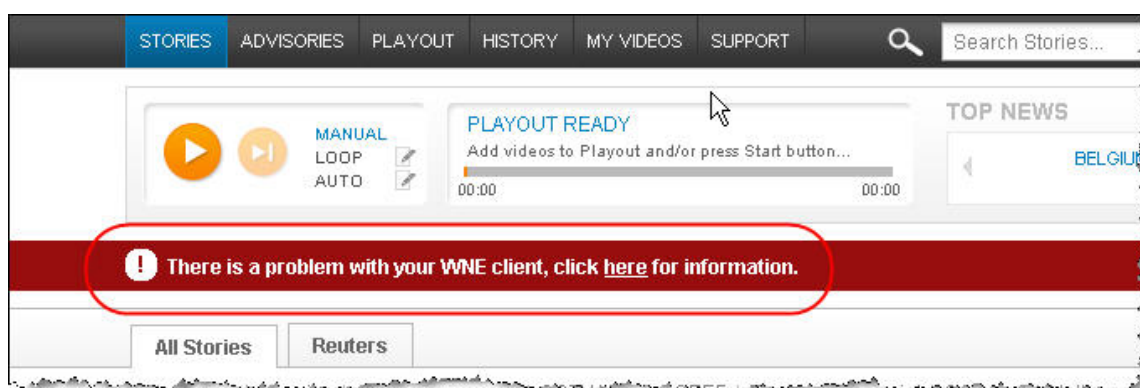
STORIES ADVISORIES PLAYOUT HISTORY MY VIDEOS SUPPORT

Search Stories...

MANUAL
LOOP
AUTO

PLAYOUT READY
Add videos to Playout and/or press Start button...
00:00
00:00

TOP NEWS

BELGIU

There is a problem with your WNE client, click here for information.

All Stories
Reuters